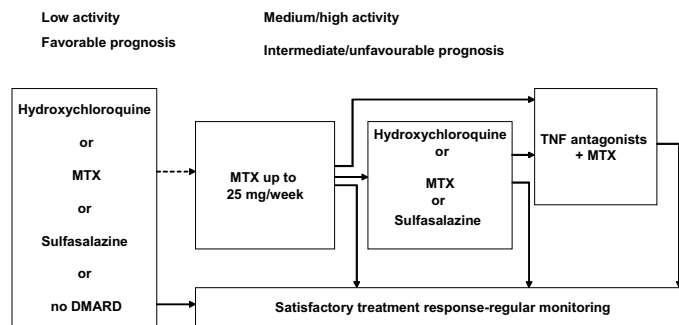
Low activity

Favorable prognosis

Medium/high activity

Intermediate/unfavourable prognosis

Hydroxychloroquine

or

MTX

or

Sulfasalazine

or

no DMARD

MTX up to 25 mg/week

Hydroxychloroquine or MTX or Sulfasalazine

TNF antagonists + MTX

Satisfactory treatment response-regular monitoring